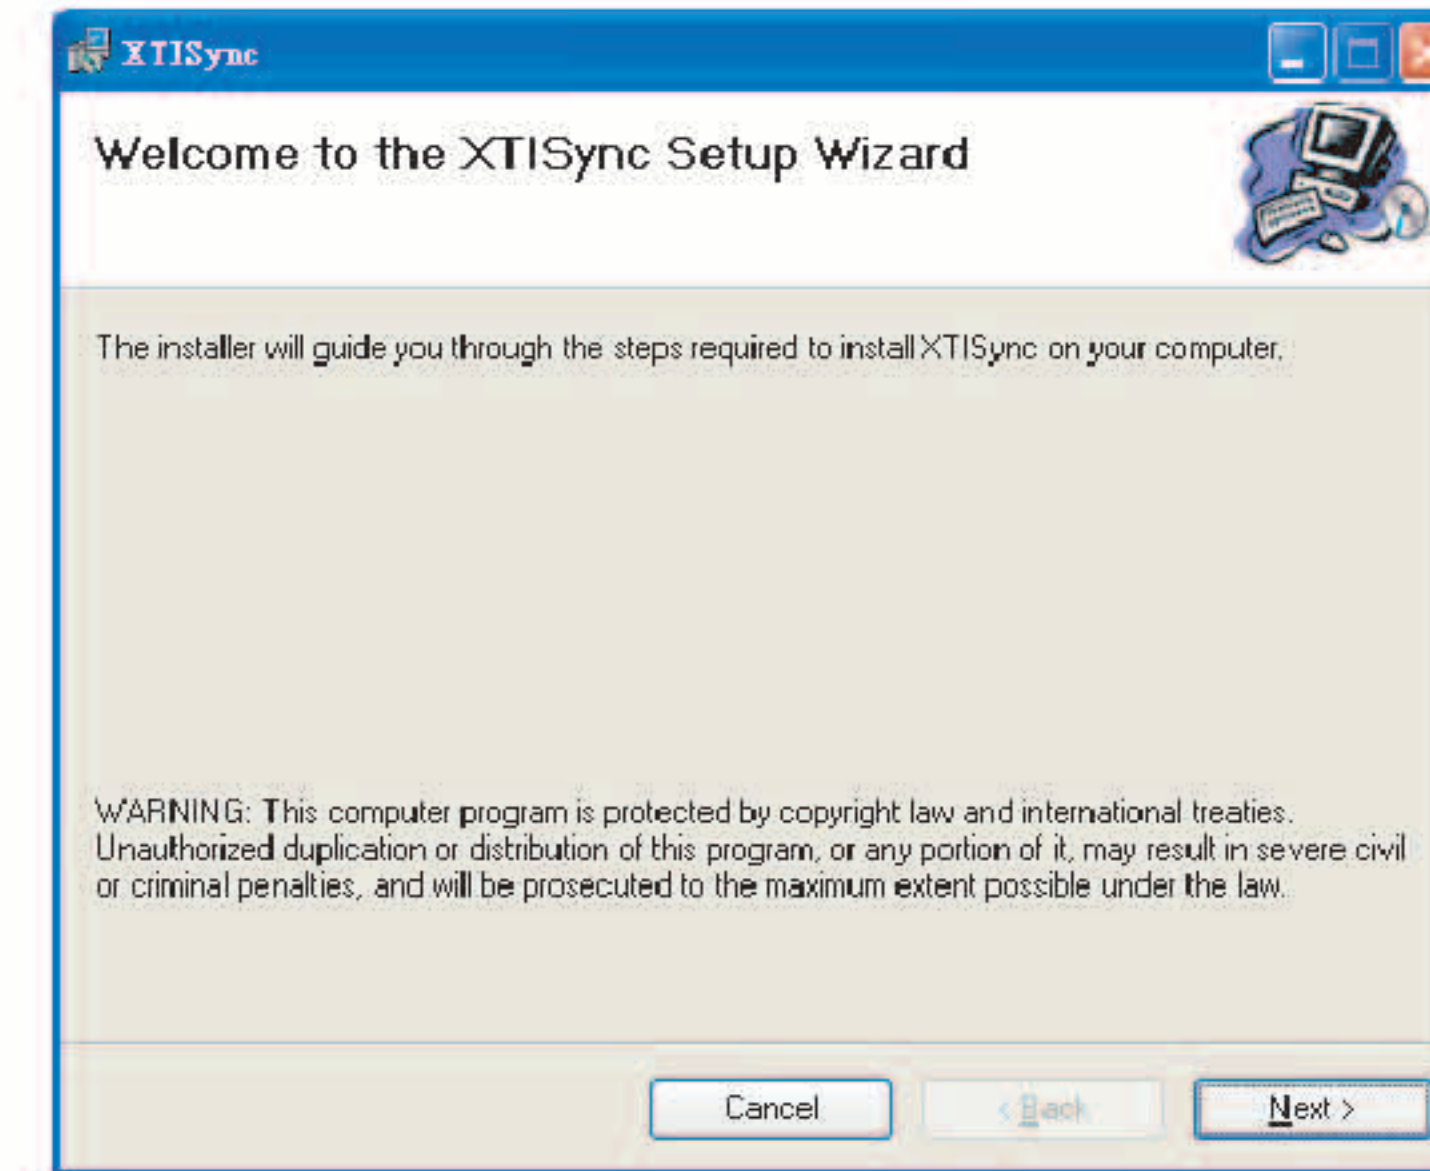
XTISync

Welcome to the XTISync Setup Wizard

The installer will guide you through the steps required to install XTISync on your computer.

WARNING: This computer program is protected by copyright law and international treaties. Unauthorized duplication or distribution of this program, or any portion of it, may result in severe civil or criminal penalties, and will be prosecuted to the maximum extent possible under the law.

Cancel

< Back

Next >